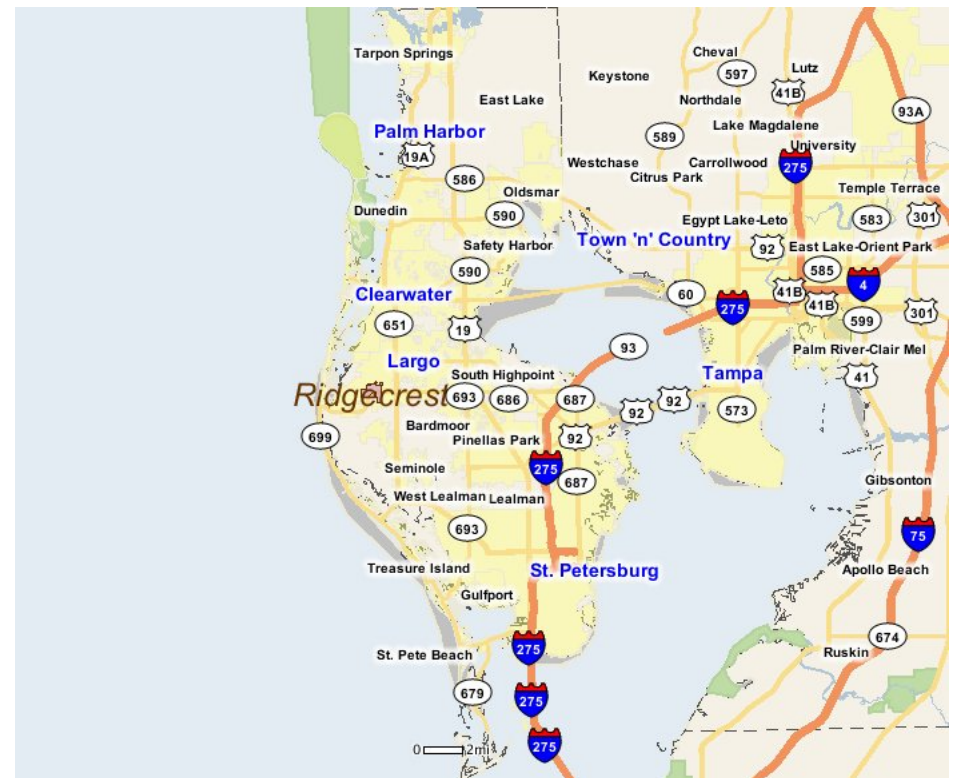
Tarpon Springs
Cheval
Lutz
597
Keystone
41B
East Lake
Northdale
93A
Palm Harbor
589
Lake Magdalene
University
19A
Westchase
Carrollwood
275
586
Citrus Park
Temple Terrace
Oldsmar
Dunedin
590
Egypt Lake-Leto
583
301
Safety Harbor
Town 'n' Country
92
East Lake-Orient Park
590
585
4
Clearwater
60
41B
41B
275
651
19
599
301
Largo
93
Palm River-Clair Mel
South Highpoint
Tampa
41
Ridgecrest
693
686
687
92
92
573
Bardmoor
699
Pinellas Park
92
275
Seminole
687
Gibsonton
West Lealman
Lealman
693
75
Treasure Island
St. Petersburg
Apollo Beach
Gulfport
275
674
St. Pete Beach
Ruskin
679
275
0
2mi
275